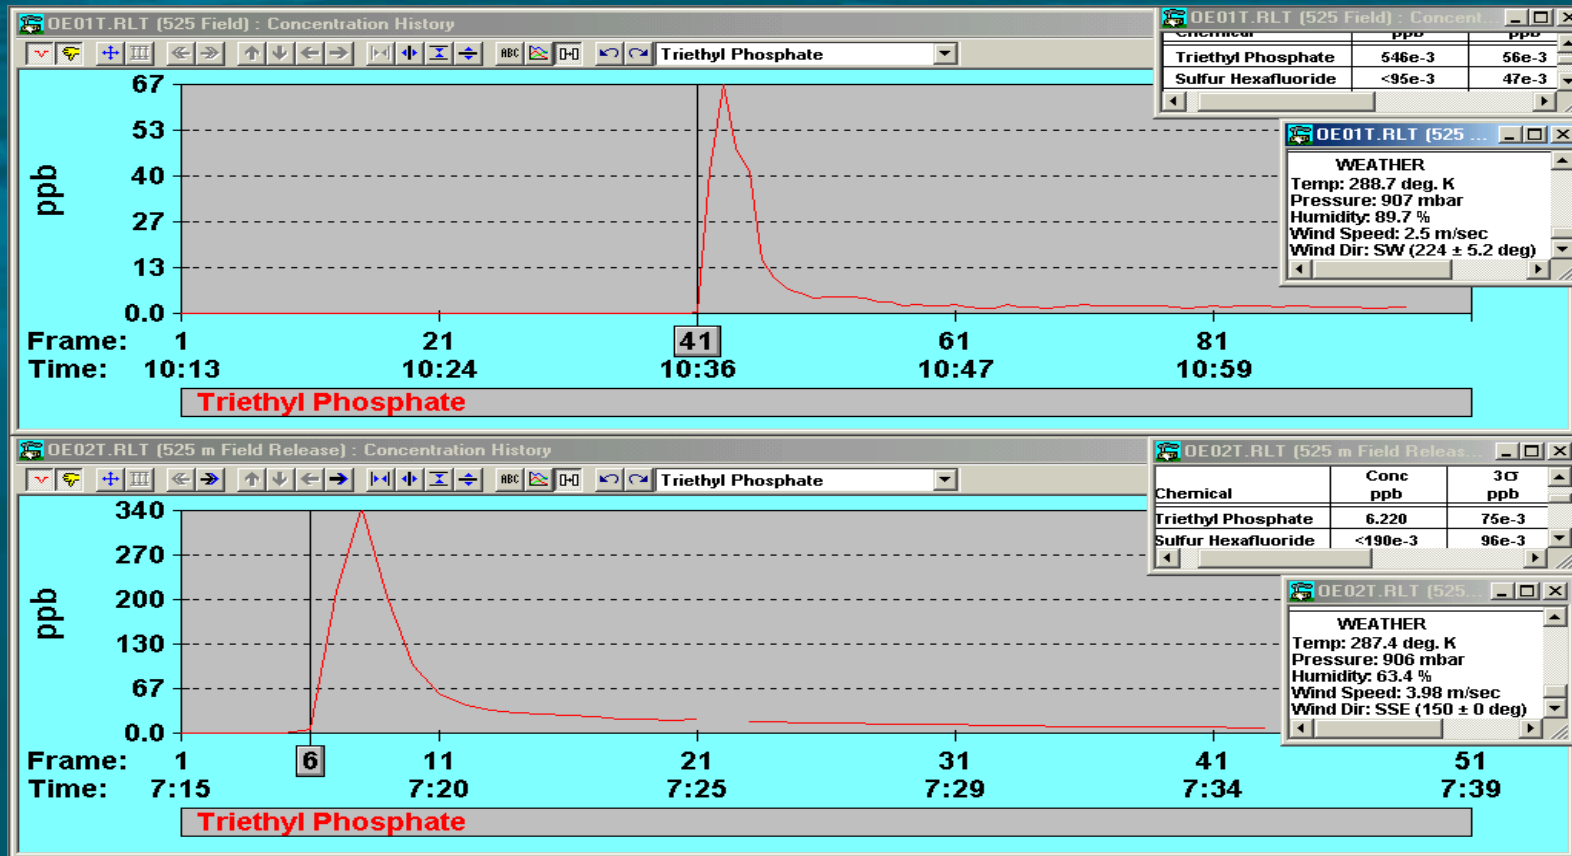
OE01T.RLT (525 Field) : Concentration History

Triethyl Phosphate

67
53
40
27
13
0.0
ppb

Frame: 1 21 41 61 81
Time: 10:13 10:24 10:36 10:47 10:59

Triethyl Phosphate

OE01T.RLT (525 Field) : Concent...

| Chemical | ppb | ppb |
|---|---|---|
| Triethyl Phosphate | 546e-3 | 56e-3 |
| Sulfur Hexafluoride | <95e-3 | 47e-3 |

OE01T.RLT (525 ...

WEATHER
Temp: 288.7 deg. K
Pressure: 907 mbar
Humidity: 89.7 %
Wind Speed: 2.5 m/sec
Wind Dir: SW (224 ± 5.2 deg)

OE02T.RLT (525 m Field Release) : Concentration History

Triethyl Phosphate

340
270
200
130
67
0.0
ppb

Frame: 1 6 11 21 31 41 51
Time: 7:15 7:20 7:25 7:29 7:34 7:39

Triethyl Phosphate

OE02T.RLT (525 m Field Releas...

| Chemical | Conc ppb | 3σ ppb |
|---|---|---|
| Triethyl Phosphate | 6.220 | 75e-3 |
| Sulfur Hexafluoride | <190e-3 | 96e-3 |

OE02T.RLT (525...

WEATHER
Temp: 287.4 deg. K
Pressure: 906 mbar
Humidity: 63.4 %
Wind Speed: 3.98 m/sec
Wind Dir: SSE (150 ± 0 deg)